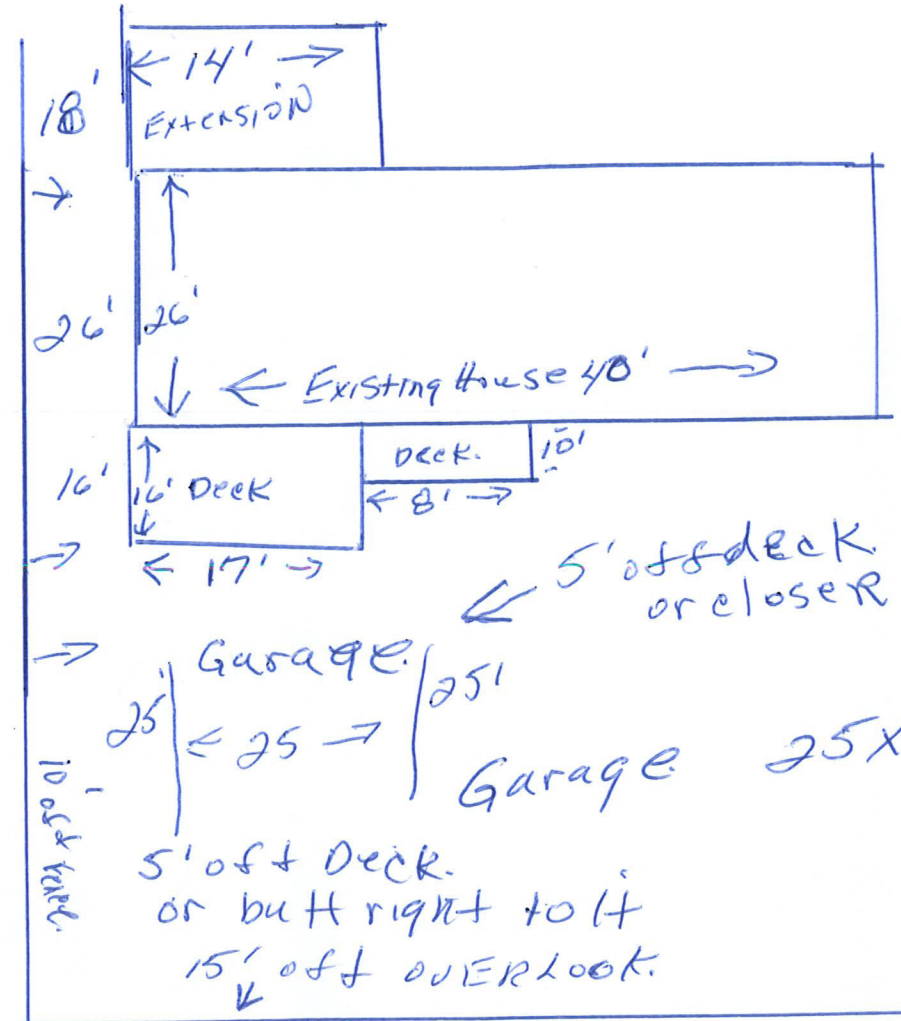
18'

14'

Extension

26'

26'

Existing House 40'

16'

16' Deck

Deck.

10'

8'

17'

5' off deck or closer

Garage.

25'

25

25'

Garage 25X

5' off Deck. or butt right to it

15' off overlook.

10 off road.